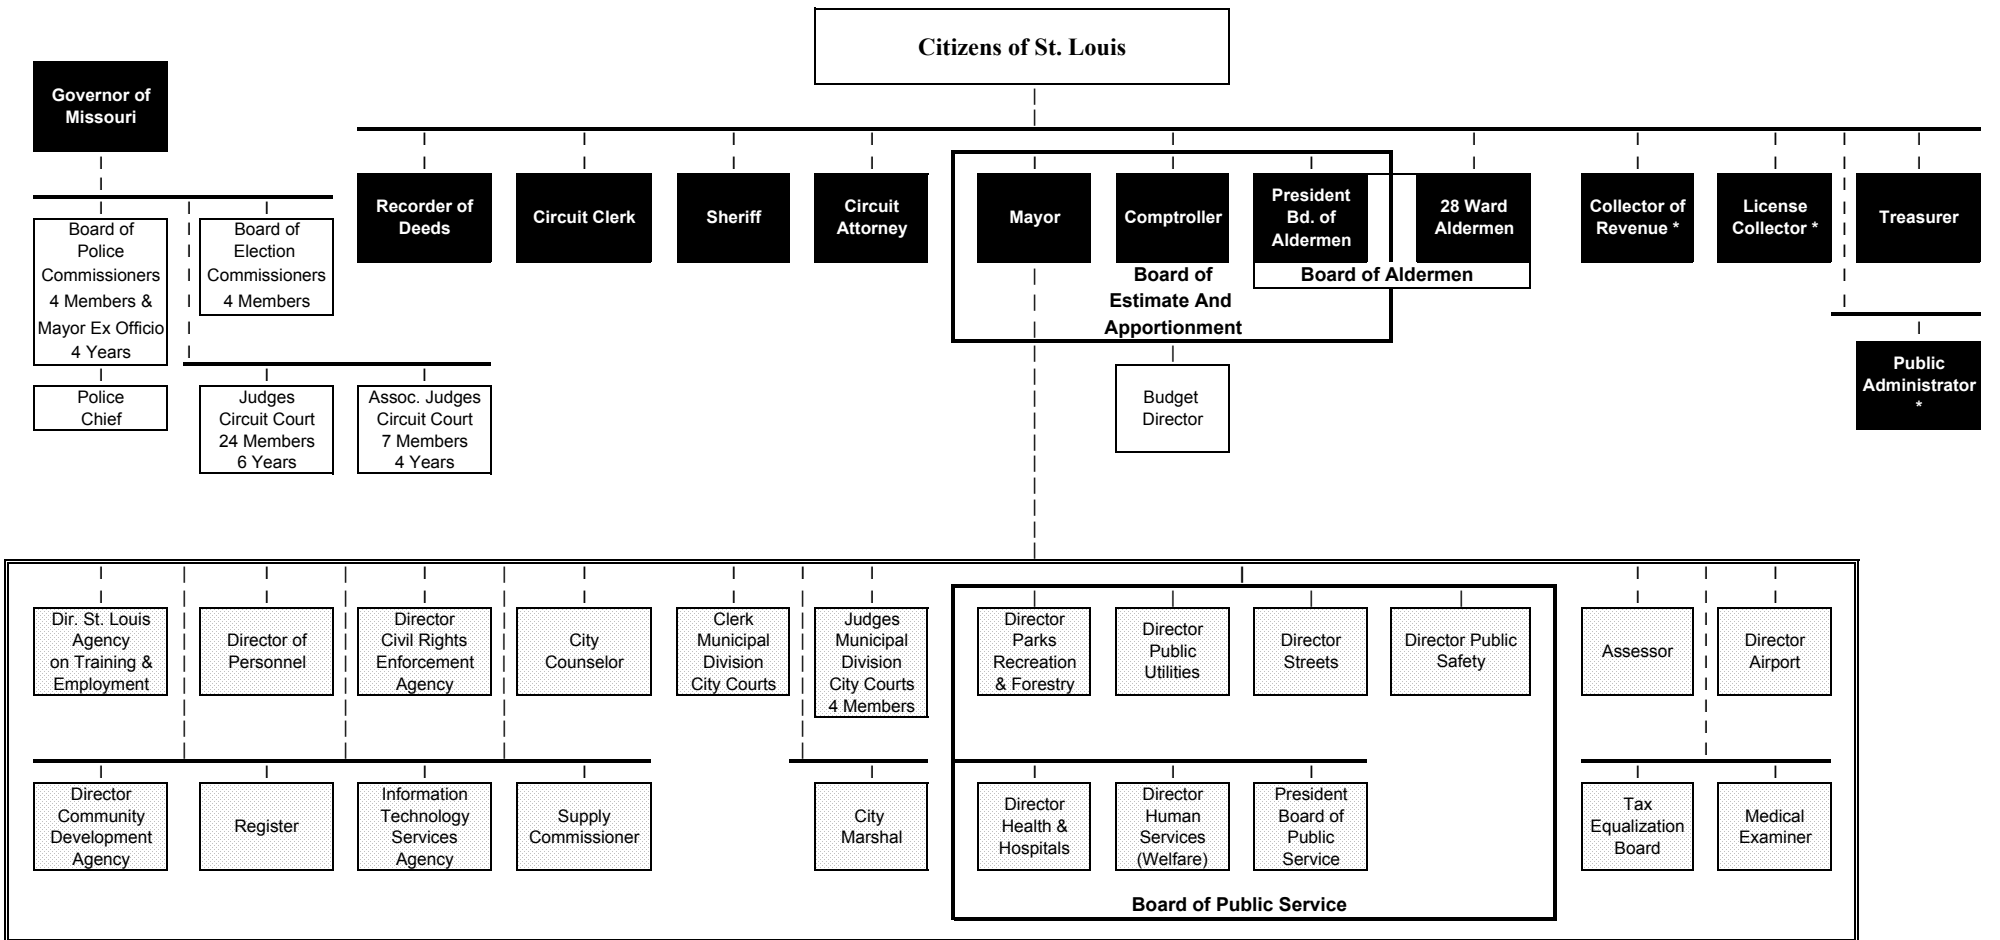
Citizens of St. Louis

Governor of Missouri

Board of Police Commissioners 4 Members & Mayor Ex Officio 4 Years

Board of Election Commissioners 4 Members

Police Chief

Judges Circuit Court 24 Members 6 Years

Assoc. Judges Circuit Court 7 Members 4 Years

Recorder of Deeds

Circuit Clerk

Sheriff

Circuit Attorney

Mayor

Comptroller

President Bd. of Aldermen

28 Ward Aldermen

Board of Estimate And Apportionment

Board of Aldermen

Budget Director

Collector of Revenue *

License Collector *

Treasurer

Public Administrator *

Dir. St. Louis Agency on Training & Employment

Director of Personnel

Director Civil Rights Enforcement Agency

City Counselor

Clerk Municipal Division City Courts

Judges Municipal Division City Courts 4 Members

Director Parks Recreation & Forestry

Director Public Utilities

Director Streets

Director Public Safety

Assessor

Director Airport

Director Community Development Agency

Register

Information Technology Services Agency

Supply Commissioner

City Marshal

Director Health & Hospitals

Director Human Services (Welfare)

President Board of Public Service

Tax Equalization Board

Medical Examiner

Board of Public Service